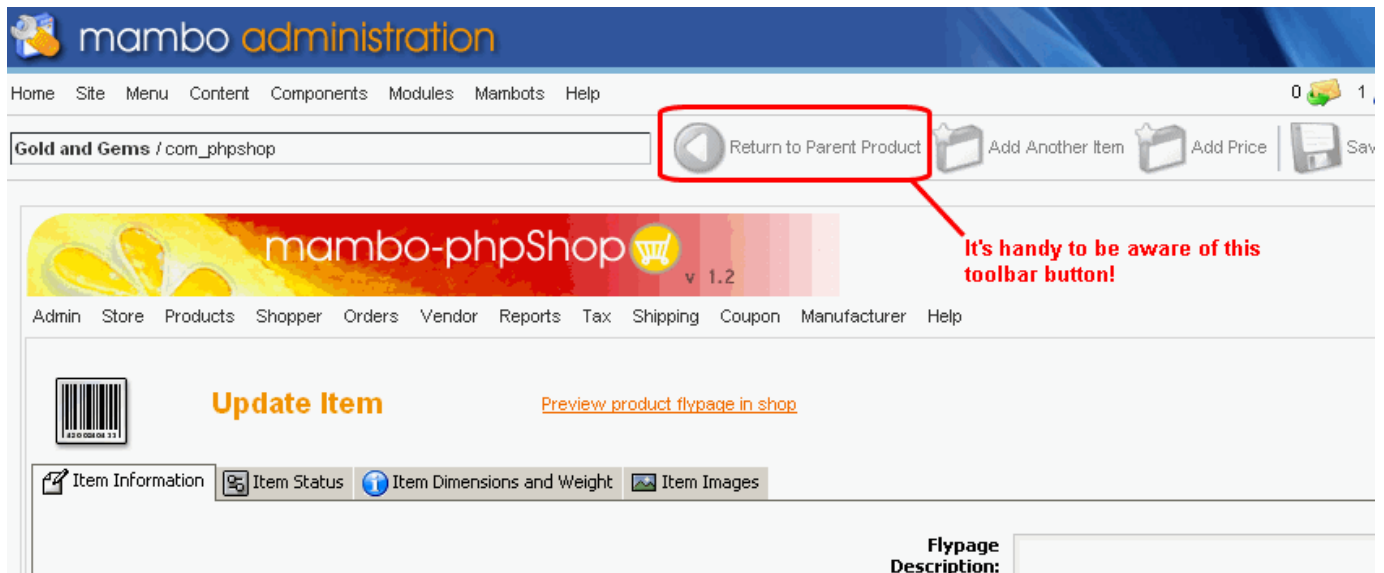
mambo administration

Home Site Menu Content Components Modules Mambots Help

0 1

Gold and Gems / com_phpshop

Return to Parent Product Add Another Item Add Price Sav

mambo-phpShop v 1.2

It's handy to be aware of this toolbar button!

Admin Store Products Shopper Orders Vendor Reports Tax Shipping Coupon Manufacturer Help

Update Item

Preview product flypage in shop

Item Information Item Status Item Dimensions and Weight Item Images

Flypage Description: